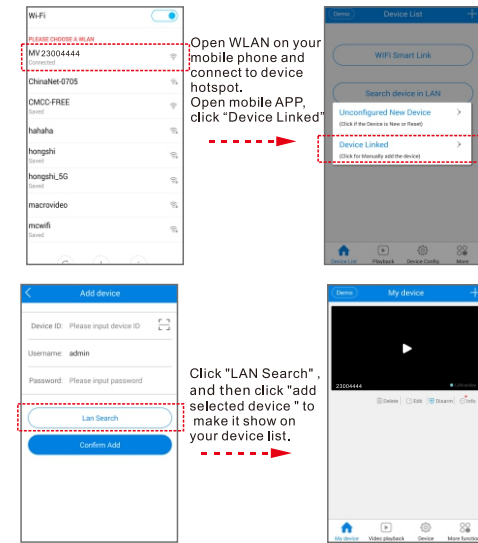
Wi-Fi

PLEASE CHOOSE A WLAN

MV 23004444
Connected

ChinaNet-0705

CMCC-FREE
Saved

hahaha

hongshi
Saved

hongshi_5G
Saved

macrovideo
Saved

mcwifi
Saved

Open WLAN on your mobile phone and connect to device hotspot.
Open mobile APP, click "Device Linked"

Demo
Device List
+

WiFi Smart Link

Search device in LAN

Unconfigured New Device
(Click if the Device is New or Reset)

Device Linked
(Click for Manually add the device)

Device List
Playback
Device Config
More

Add device

Device ID: Please input device ID

Username: admin

Password: Please input password

Lan Search

Confirm Add

Click "LAN Search" , and then click "add selected device " to make it show on your device list.

Demo
My device
+

23004444

Delete
Edit
Disarm
Info

My device
Video playback
Device
More function